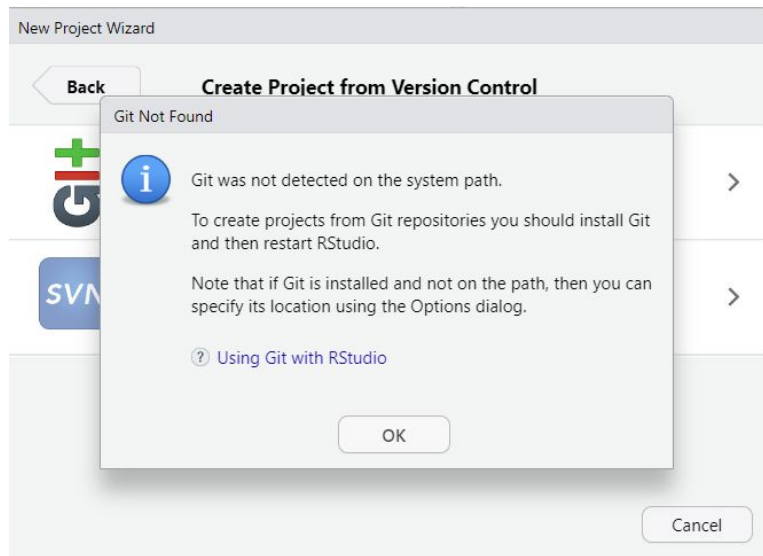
New Project Wizard

Back

Create Project from Version Control

Git Not Found

Git was not detected on the system path.

To create projects from Git repositories you should install Git and then restart RStudio.

Note that if Git is installed and not on the path, then you can specify its location using the Options dialog.

Using Git with RStudio

OK

SVN

Cancel